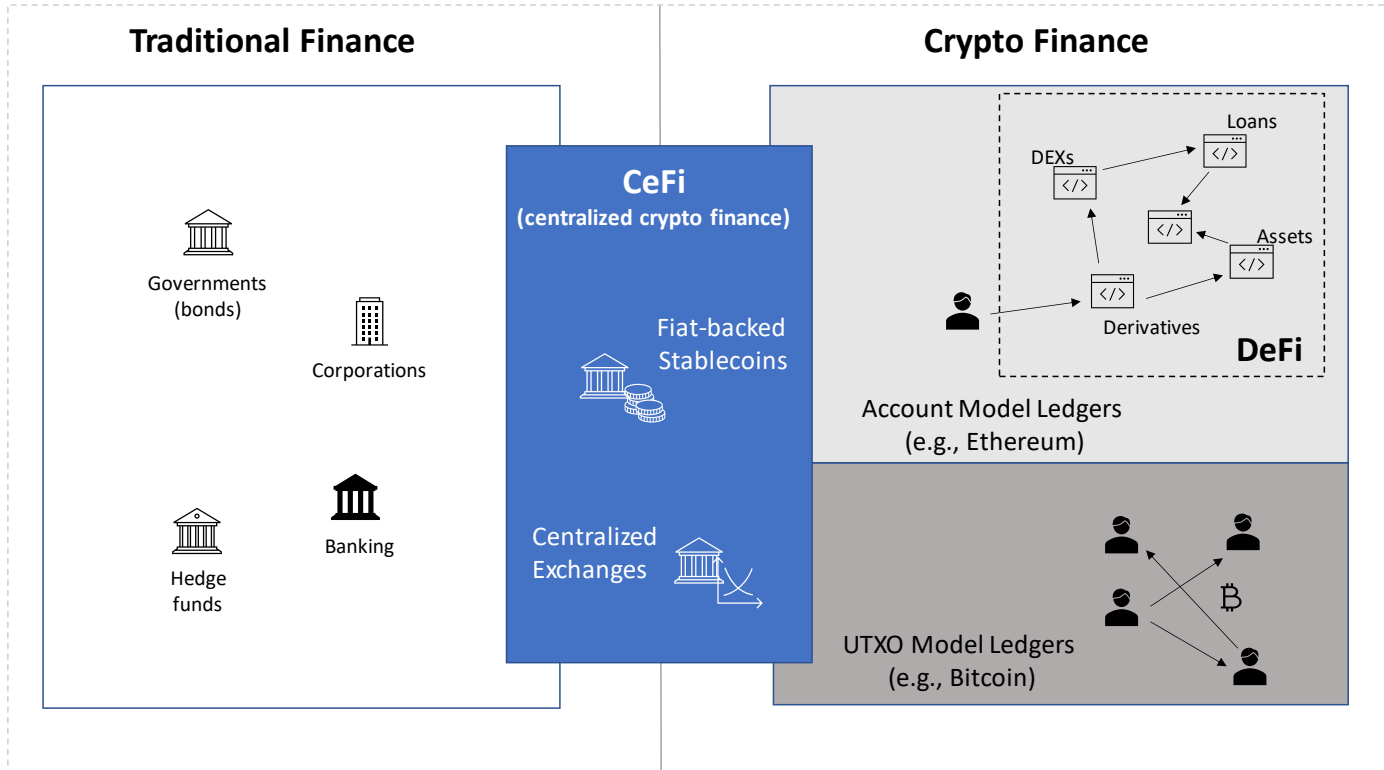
Traditional Finance

Crypto Finance

Governments (bonds)

Corporations

Hedge funds

Banking

CeFi
(centralized crypto finance)

Fiat-backed Stablecoins

Centralized Exchanges

Loans

DEXs

Assets

Derivatives

DeFi

Account Model Ledgers
(e.g., Ethereum)

₿

UTXO Model Ledgers
(e.g., Bitcoin)